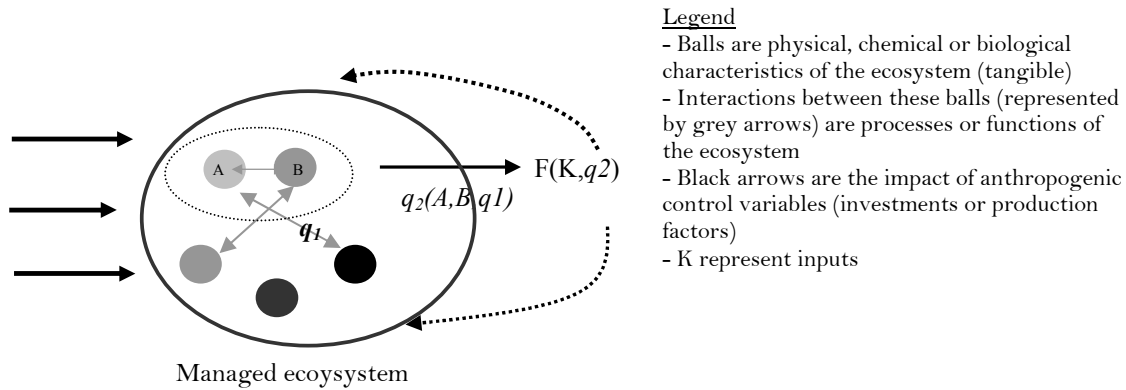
A

B

$q_1$

$q_2(A,B\ q1)$

F(K,$q2$)

Managed ecoysystem

Legend
- Balls are physical, chemical or biological characteristics of the ecosystem (tangible)
- Interactions between these balls (represented by grey arrows) are processes or functions of the ecosystem
- Black arrows are the impact of anthropogenic control variables (investments or production factors)
- K represent inputs